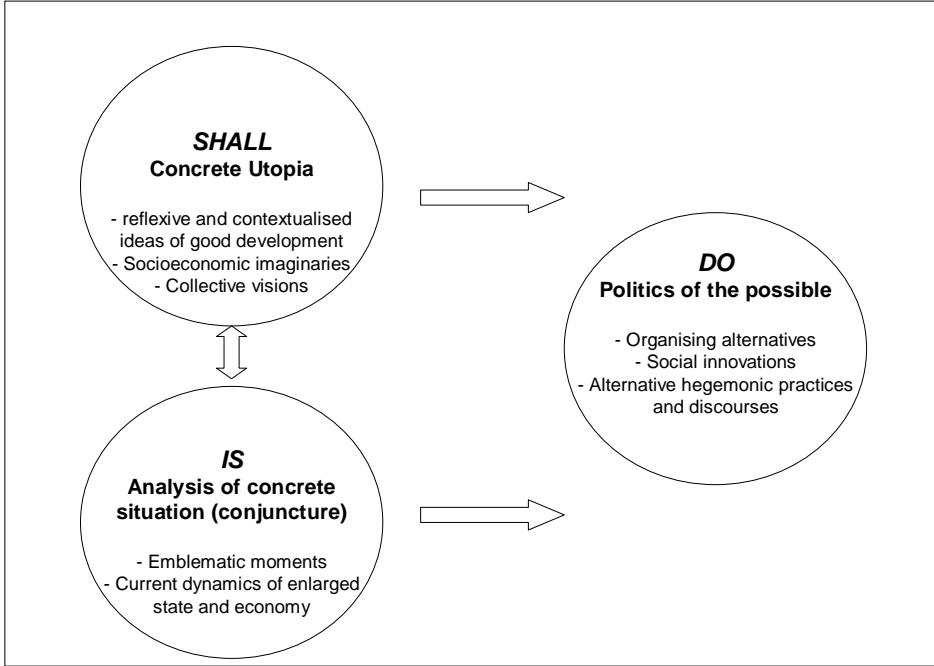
SHALL
Concrete Utopia

- reflexive and contextualised ideas of good development
- Socioeconomic imaginaries
- Collective visions

DO
Politics of the possible

- Organising alternatives
- Social innovations
- Alternative hegemonic practices and discourses

IS
Analysis of concrete situation (conjuncture)

- Emblematic moments
- Current dynamics of enlarged state and economy